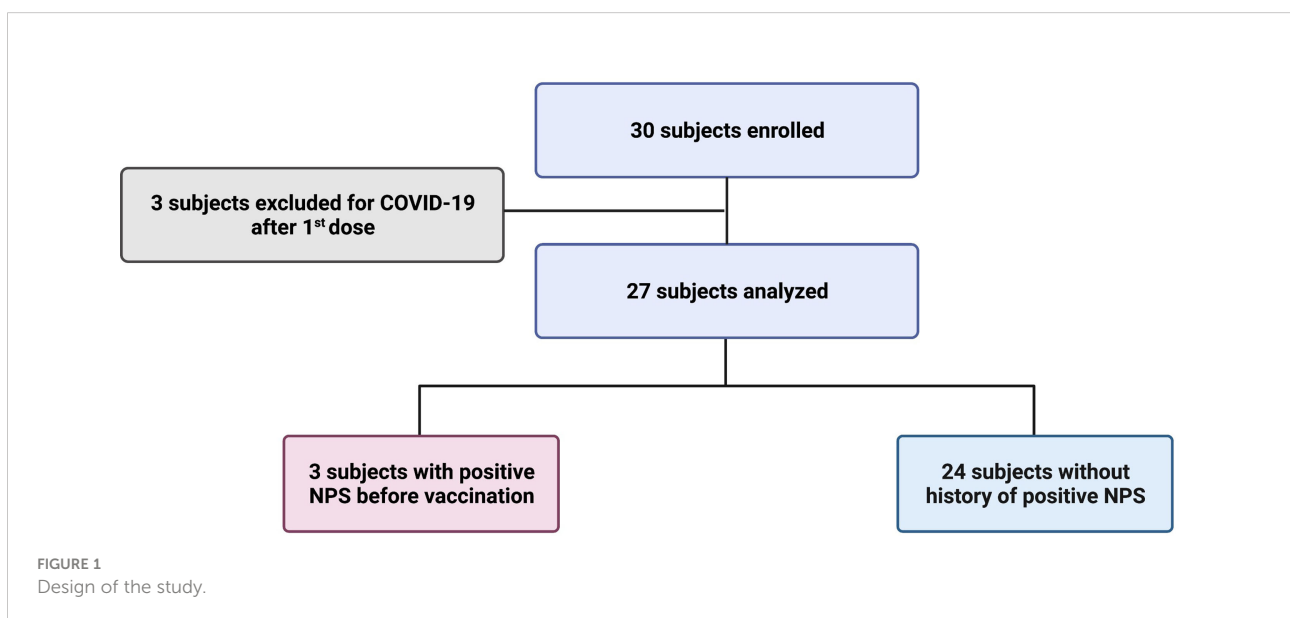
30 subjects enrolled

3 subjects excluded for COVID-19 after 1$^{st}$ dose

27 subjects analyzed

3 subjects with positive NPS before vaccination

24 subjects without history of positive NPS

FIGURE 1
Design of the study.